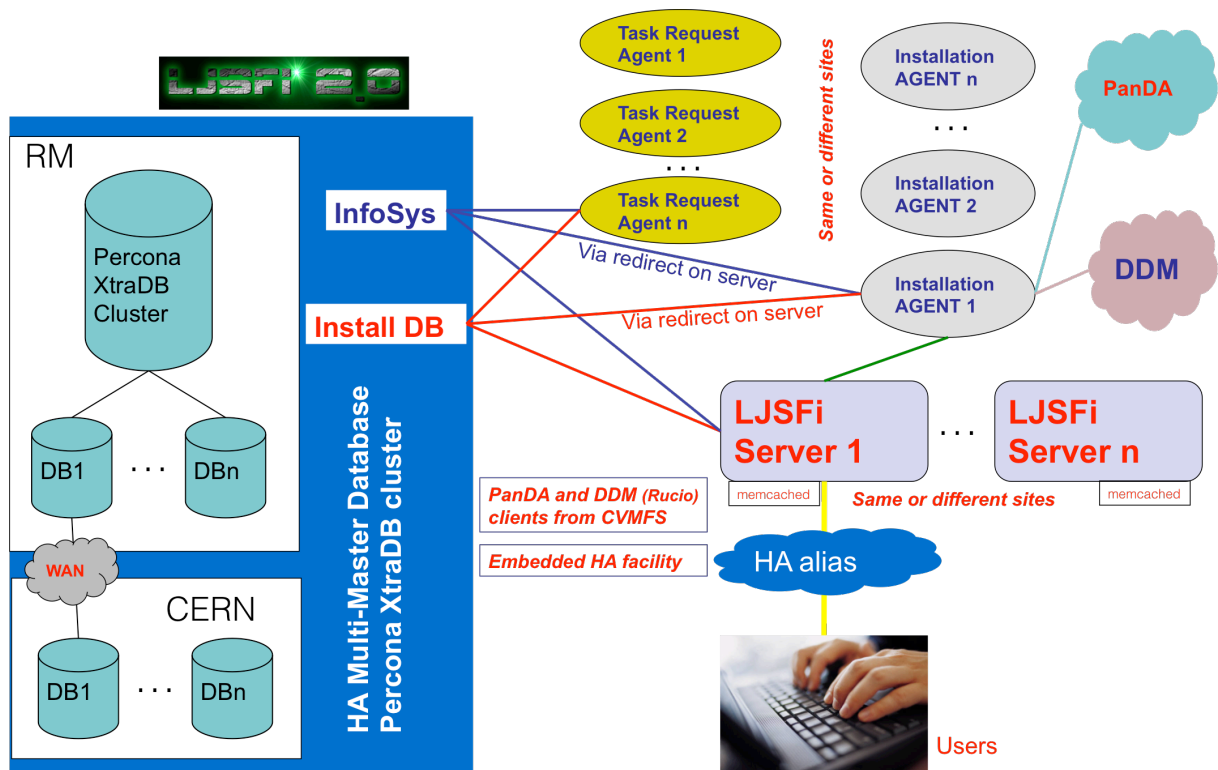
LJSFi 2.0

RM

Percona XtraDB Cluster

DB1 . . . DBn

WAN

CERN

DB1 . . . DBn

HA Multi-Master Database
Percona XtraDB cluster

InfoSys

Install DB

Task Request Agent 1

Task Request Agent 2

. . .

Task Request Agent n

Same or different sites

Installation AGENT n

. . .

Installation AGENT 2

Installation AGENT 1

PanDA

DDM

Via redirect on server

Via redirect on server

LJSFi Server 1

. . .

LJSFi Server n

memcached

memcached

Same or different sites

PanDA and DDM (Rucio) clients from CVMFS

Embedded HA facility

HA alias

Users